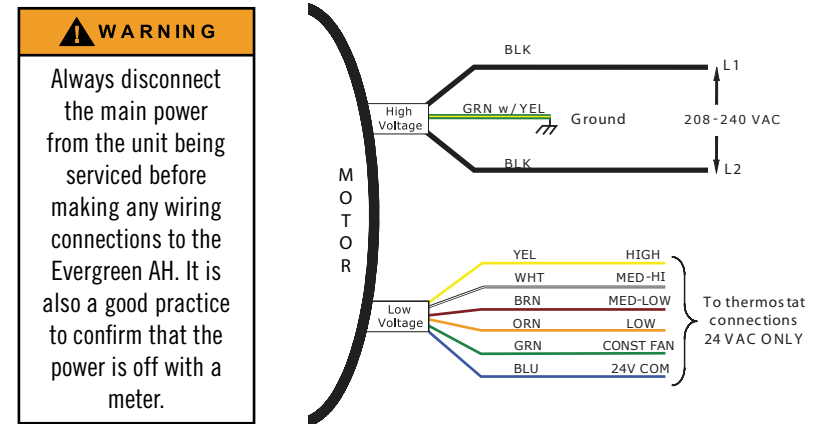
WARNING

Always disconnect the main power from the unit being serviced before making any wiring connections to the Evergreen AH. It is also a good practice to confirm that the power is off with a meter.

MOTOR

High Voltage

BLK

GRN w/YEL

Ground

BLK

L1

208-240 VAC

L2

Low Voltage

YEL HIGH
WHT MED-HI
BRN MED-LOW
ORN LOW
GRN CONST FAN
BLU 24V COM

To thermostat connections 24 VAC ONLY